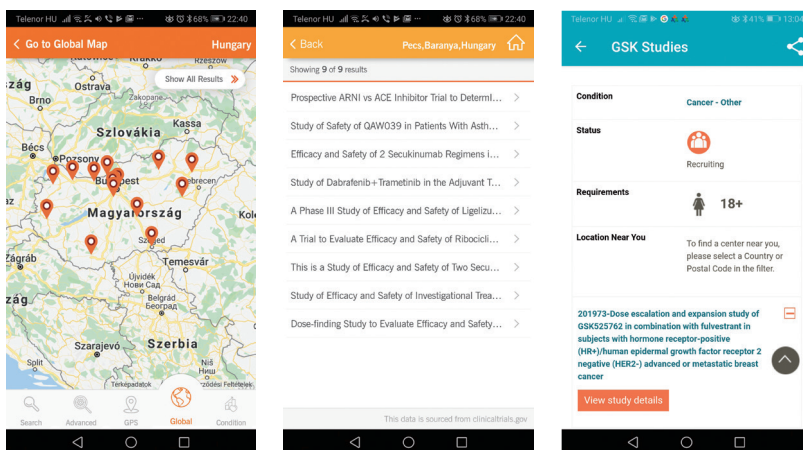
Telenor HU 68% 22:40

Go to Global Map

Hungary

Show All Results

Krakkó
Rzeszów
zag
Brno
Zakopane
Szlovákia
Kassa
Bécs
Pozsony
Bu...est
...brecen
Magyarország
Kol
Zágráb
Sz...ed
Temesvár
Újvidék
Novi Sad
Belgrád
Beograd
Szarajevó
Szerbia
Split
Niš
Ниш
Térképadatok
...kai Feltételek

Search
Advanced
GPS
Global
Condition

Telenor HU 68% 22:40

Back

Pecs,Baranya,Hungary

Showing 9 of 9 results

Prospective ARNI vs ACE Inhibitor Trial to Determi...

Study of Safety of QAW039 in Patients With Asth...

Efficacy and Safety of 2 Secukinumab Regimens i...

Study of Dabrafenib+Trametinib in the Adjuvant T...

A Phase III Study of Efficacy and Safety of Ligelizu...

A Trial to Evaluate Efficacy and Safety of Ribocicli...

This is a Study of Efficacy and Safety of Two Secu...

Study of Efficacy and Safety of Investigational Trea...

Dose-finding Study to Evaluate Efficacy and Safety...

This data is sourced from clinicaltrials.gov

Telenor HU 41% 13:04

GSK Studies

| Condition | Cancer - Other |
|---|---|
| Status | Recruiting |
| Requirements | 18+ |
| Location Near You | To find a center near you, please select a Country or Postal Code in the filter. |

201973-Dose escalation and expansion study of GSK525762 in combination with fulvestrant in subjects with hormone receptor-positive (HR+)/human epidermal growth factor receptor 2 negative (HER2-) advanced or metastatic breast cancer

View study details